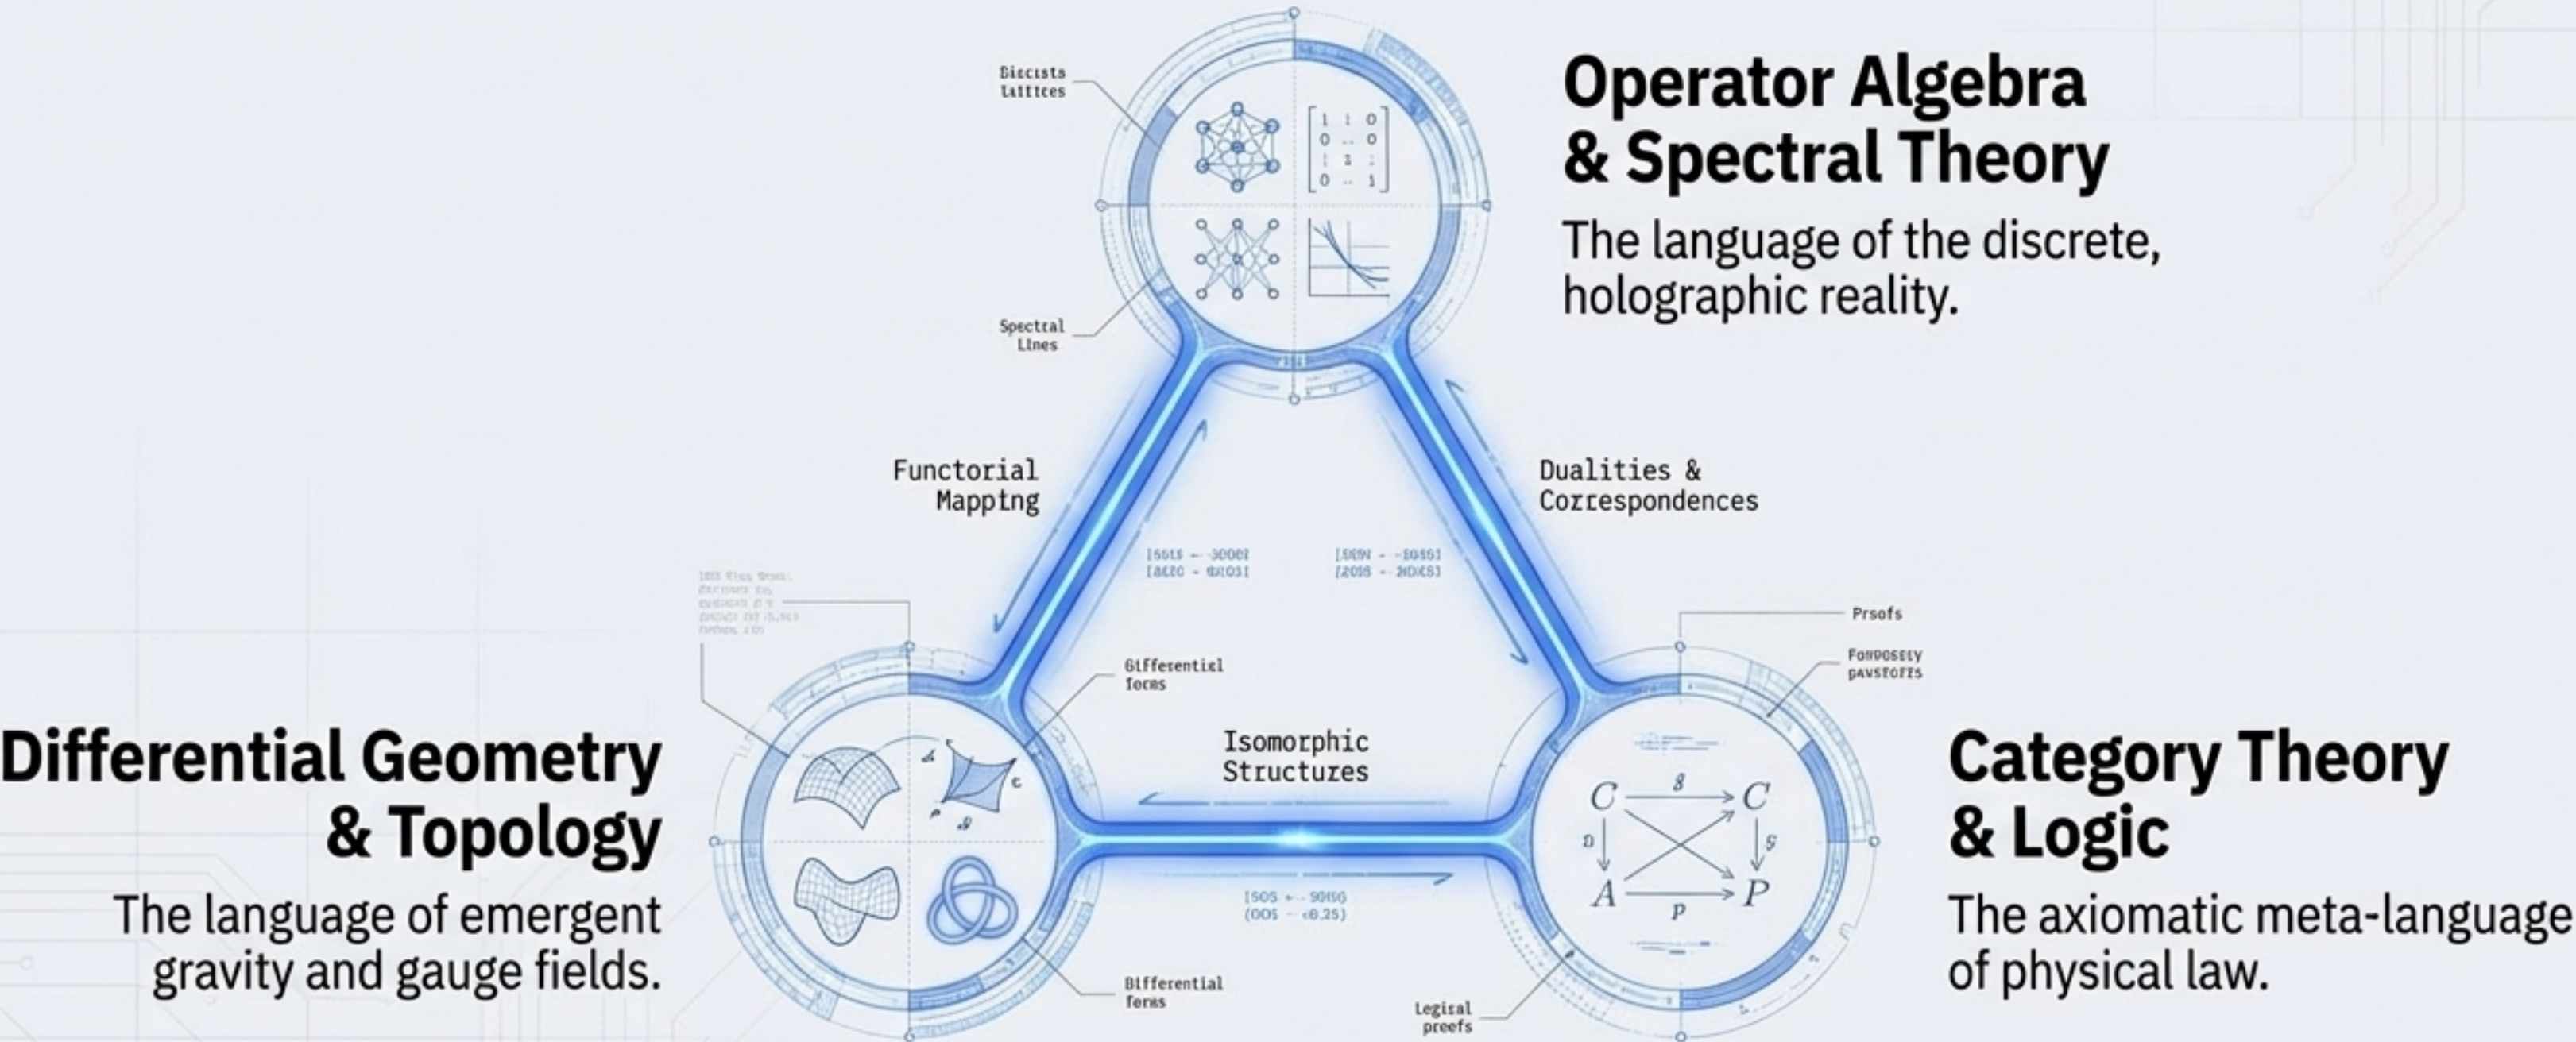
Biecists taittces

Spectral Lines

Operator Algebra & Spectral Theory

The language of the discrete, holographic reality.

Functorial Mapping

Dualities & Corzespondences

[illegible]
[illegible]

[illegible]
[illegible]

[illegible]

Prsofs

Fonposety pavstofes

Gifferential forms

Isomorphic Structures

Differential Geometry & Topology

The language of emergent gravity and gauge fields.

$C \xrightarrow{g} C$
$A \xrightarrow{p} P$

Category Theory & Logic

The axiomatic meta-language of physical law.

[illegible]
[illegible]

Bifferential forms

Legical preefs